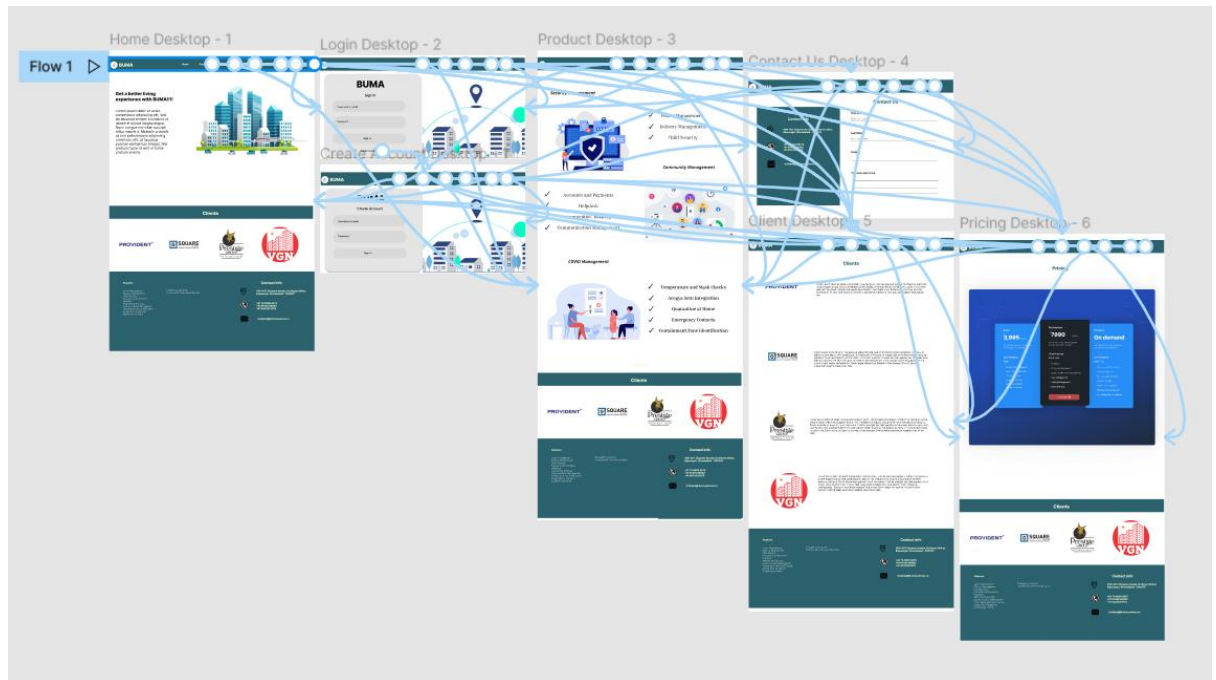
Flow 1

Home Desktop - 1

Login Desktop - 2

Product Desktop - 3

Contact Us Desktop - 4

Create Account Desktop

Client Desktop - 5

Pricing Desktop - 6

BUMA

Get a better living experience with BUMA!!!

Clients

PROVIDENT

SQUARE

VGN

Contact Info

BUMA

Sign in

Create Account

Sign in

Community Management

Security Management

Delivery Management

Child Security

Accounts and Payments

Helpdesk

COVID Management

Temperature and Mask Checks

Aroyga Setu Integration

Quarantine at Home

Emergency Contacts

Containment Zone Identification

Clients

PROVIDENT

SQUARE

VGN

Contact Info

Contact Us

Clients

SQUARE

VGN

Contact Info

Pricing

On demand

Clients

PROVIDENT

SQUARE

VGN

Contact Info